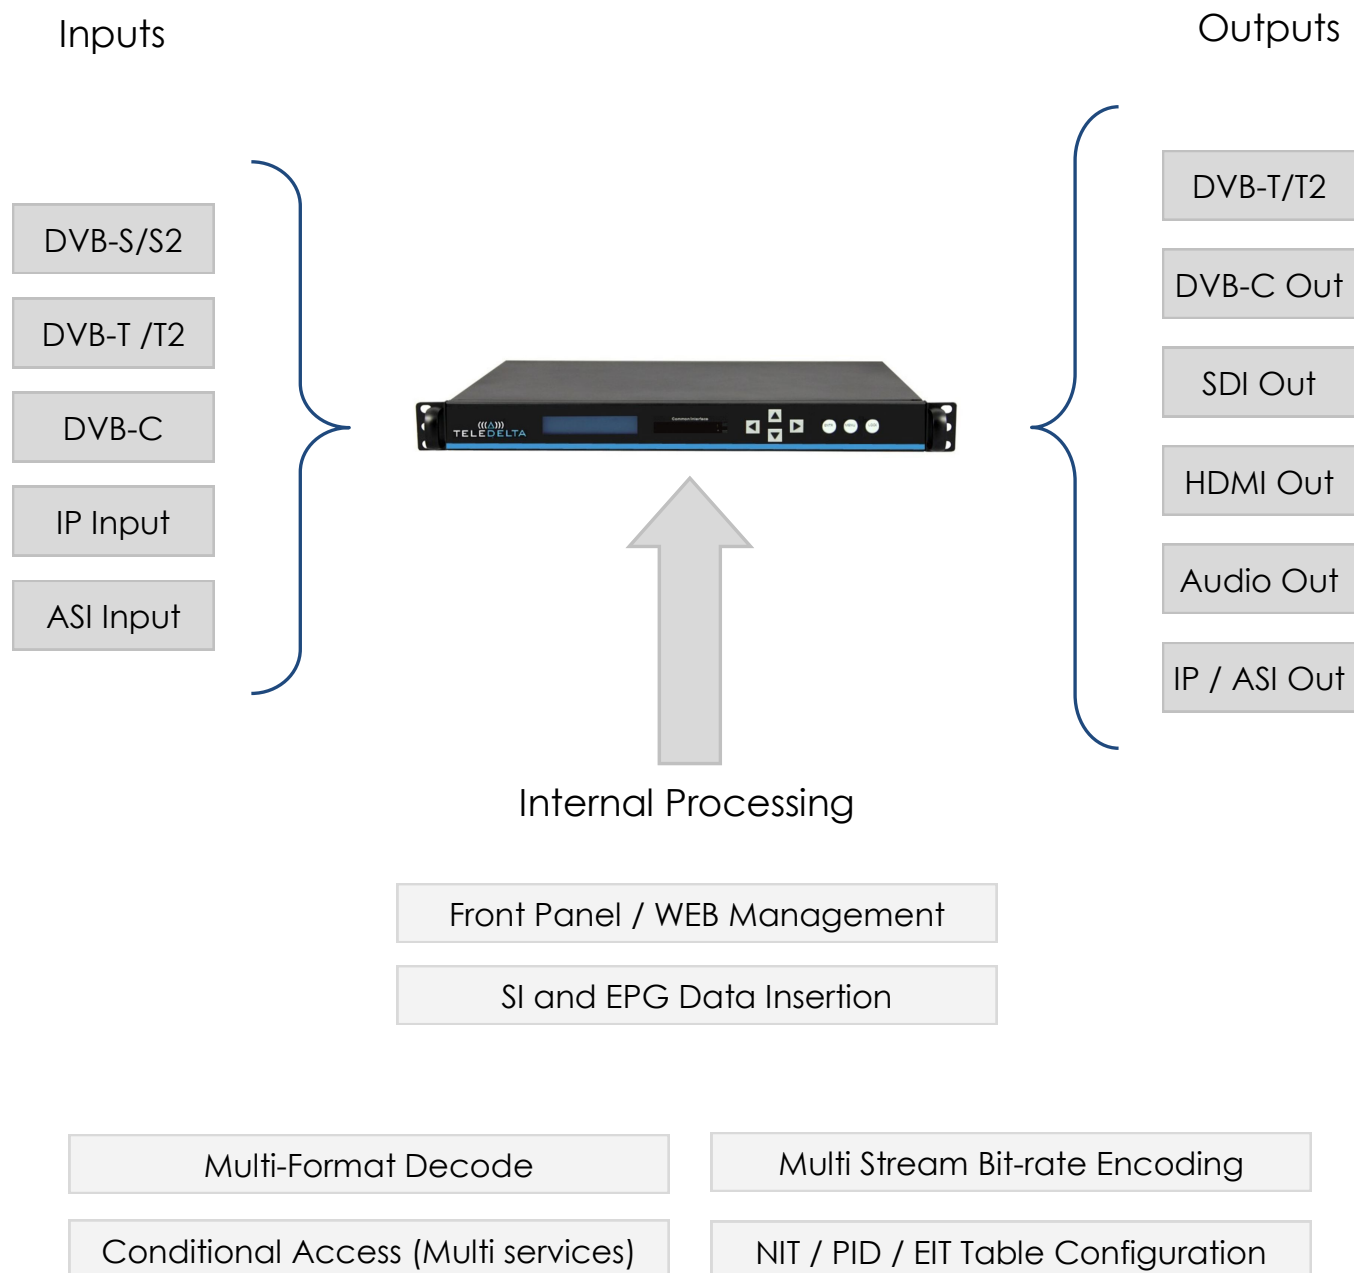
Inputs

Outputs

DVB-S/S2

DVB-T /T2

DVB-C

IP Input

ASI Input

TELEDELTA

DVB-T/T2

DVB-C Out

SDI Out

HDMI Out

Audio Out

IP / ASI Out

Internal Processing

Front Panel / WEB Management

SI and EPG Data Insertion

Multi-Format Decode

Multi Stream Bit-rate Encoding

Conditional Access (Multi services)

NIT / PID / EIT Table Configuration